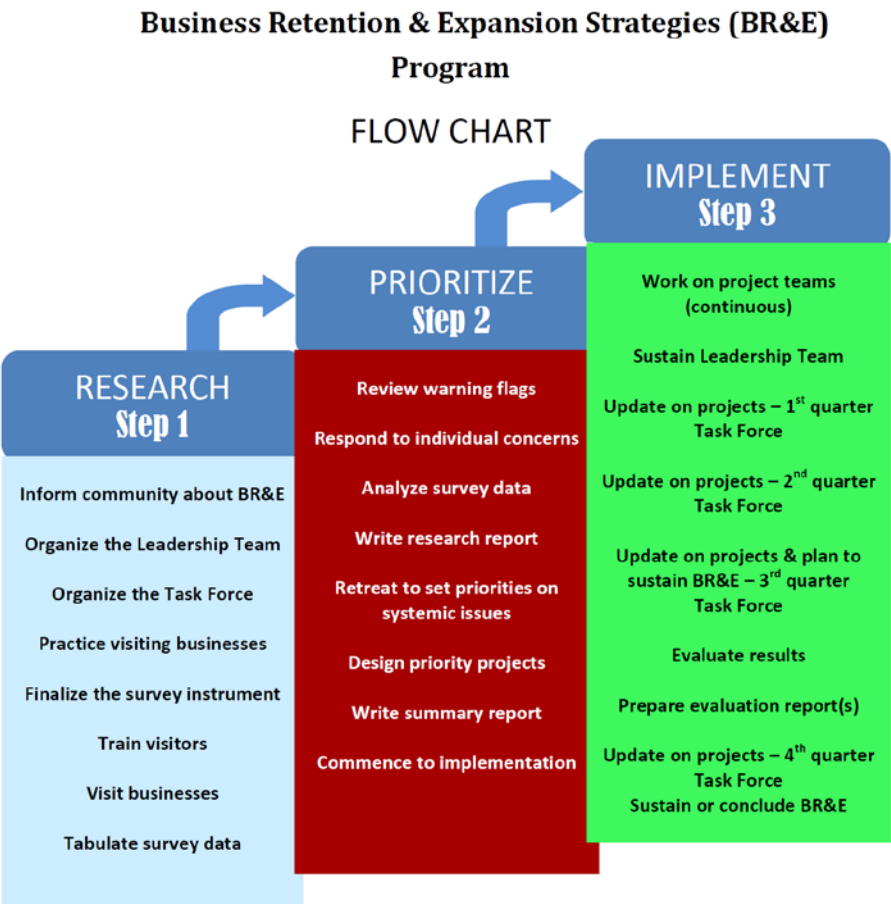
Business Retention & Expansion Strategies (BR&E) Program

FLOW CHART

RESEARCH
Step 1

Inform community about BR&E

Organize the Leadership Team

Organize the Task Force

Practice visiting businesses

Finalize the survey instrument

Train visitors

Visit businesses

Tabulate survey data

PRIORITIZE
Step 2

Review warning flags

Respond to individual concerns

Analyze survey data

Write research report

Retreat to set priorities on systemic issues

Design priority projects

Write summary report

Commence to implementation

IMPLEMENT
Step 3

Work on project teams (continuous)

Sustain Leadership Team

Update on projects – 1$^{st}$ quarter Task Force

Update on projects – 2$^{nd}$ quarter Task Force

Update on projects & plan to sustain BR&E – 3$^{rd}$ quarter Task Force

Evaluate results

Prepare evaluation report(s)

Update on projects – 4$^{th}$ quarter Task Force
Sustain or conclude BR&E